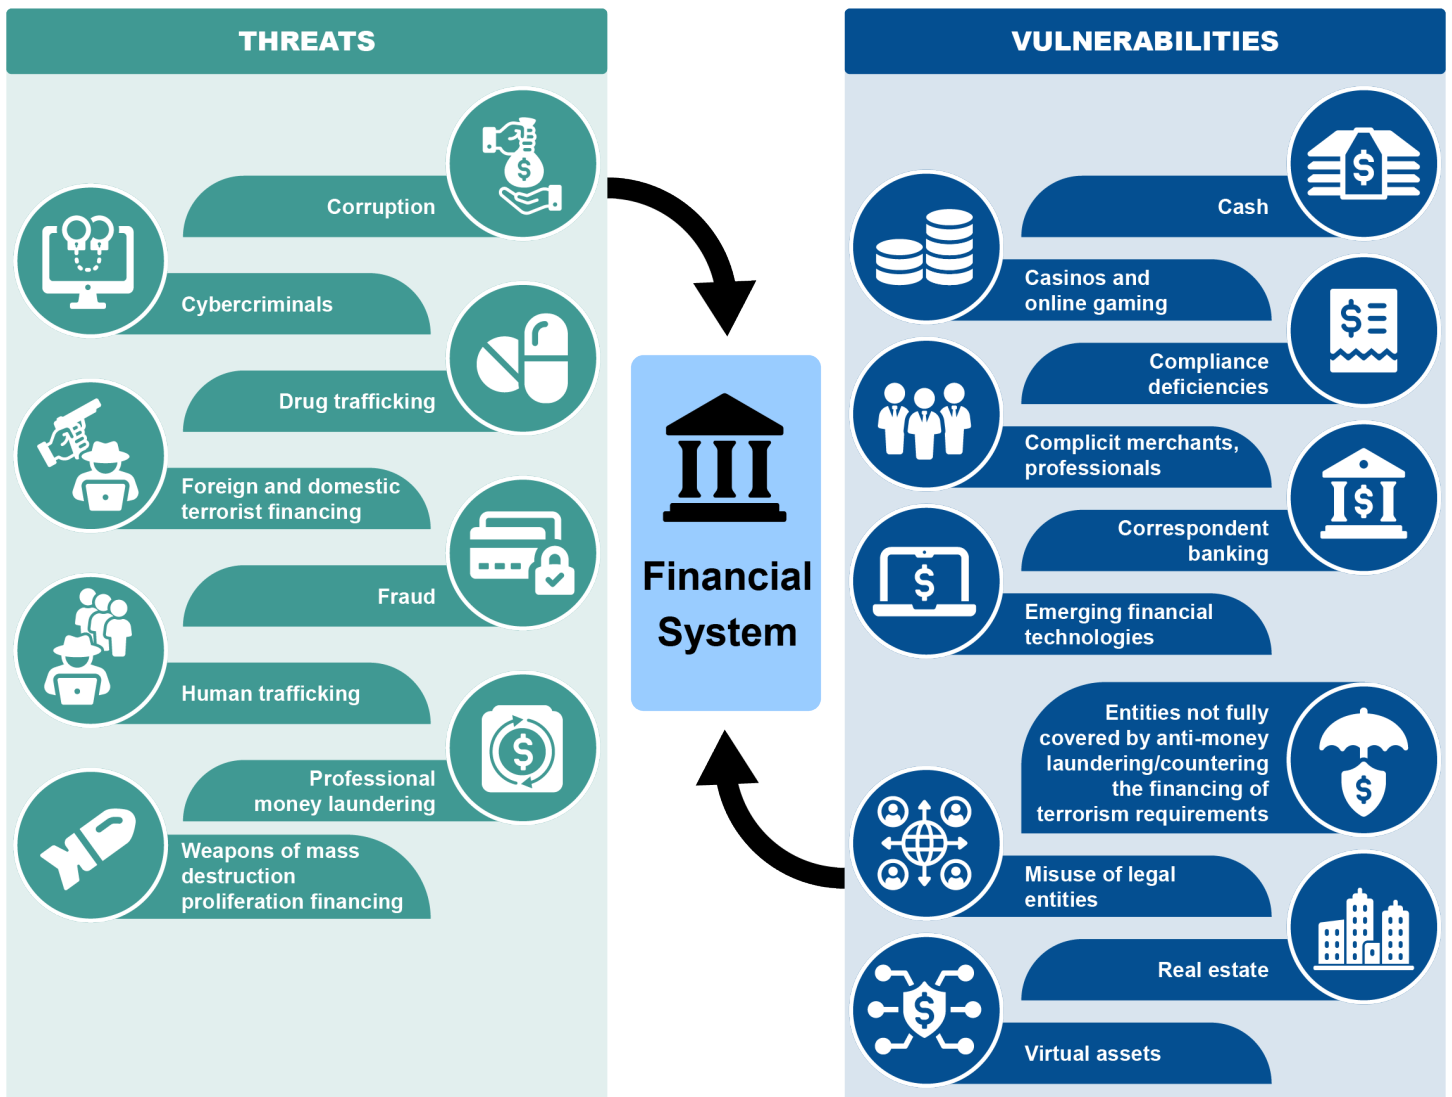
THREATS

Corruption

Cybercriminals

Drug trafficking

Foreign and domestic terrorist financing

Fraud

Human trafficking

Professional money laundering

Weapons of mass destruction proliferation financing

Financial System

VULNERABILITIES

Cash

Casinos and online gaming

Compliance deficiencies

Complicit merchants, professionals

Correspondent banking

Emerging financial technologies

Entities not fully covered by anti-money laundering/countering the financing of terrorism requirements

Misuse of legal entities

Real estate

Virtual assets